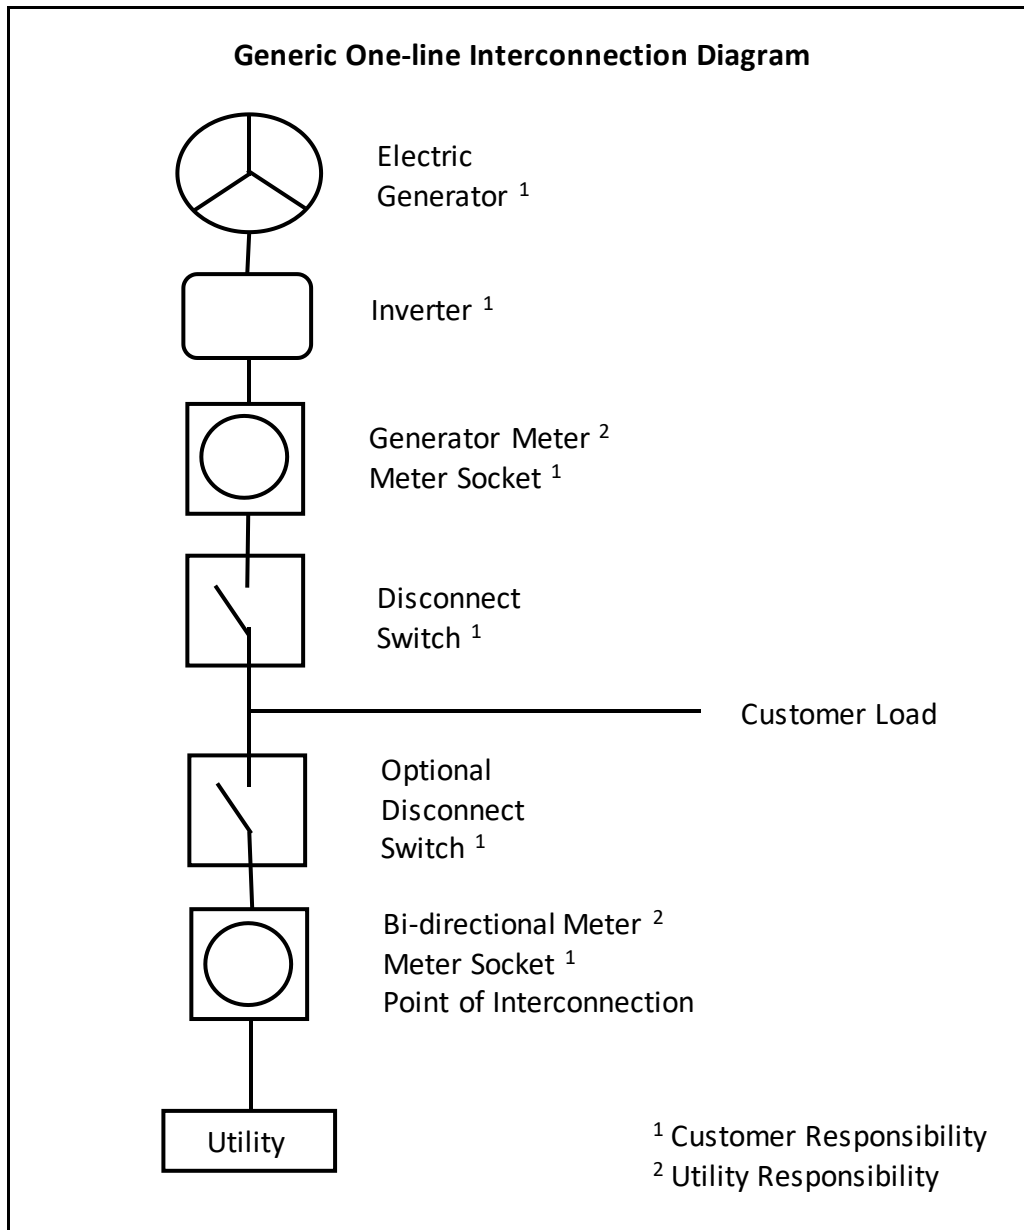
**Generic One-line Interconnection Diagram**

Electric Generator $^1$

Inverter $^1$

Generator Meter $^2$
Meter Socket $^1$

Disconnect Switch $^1$

Customer Load

Optional Disconnect Switch $^1$

Bi-directional Meter $^2$
Meter Socket $^1$
Point of Interconnection

Utility

$^1$ Customer Responsibility
$^2$ Utility Responsibility